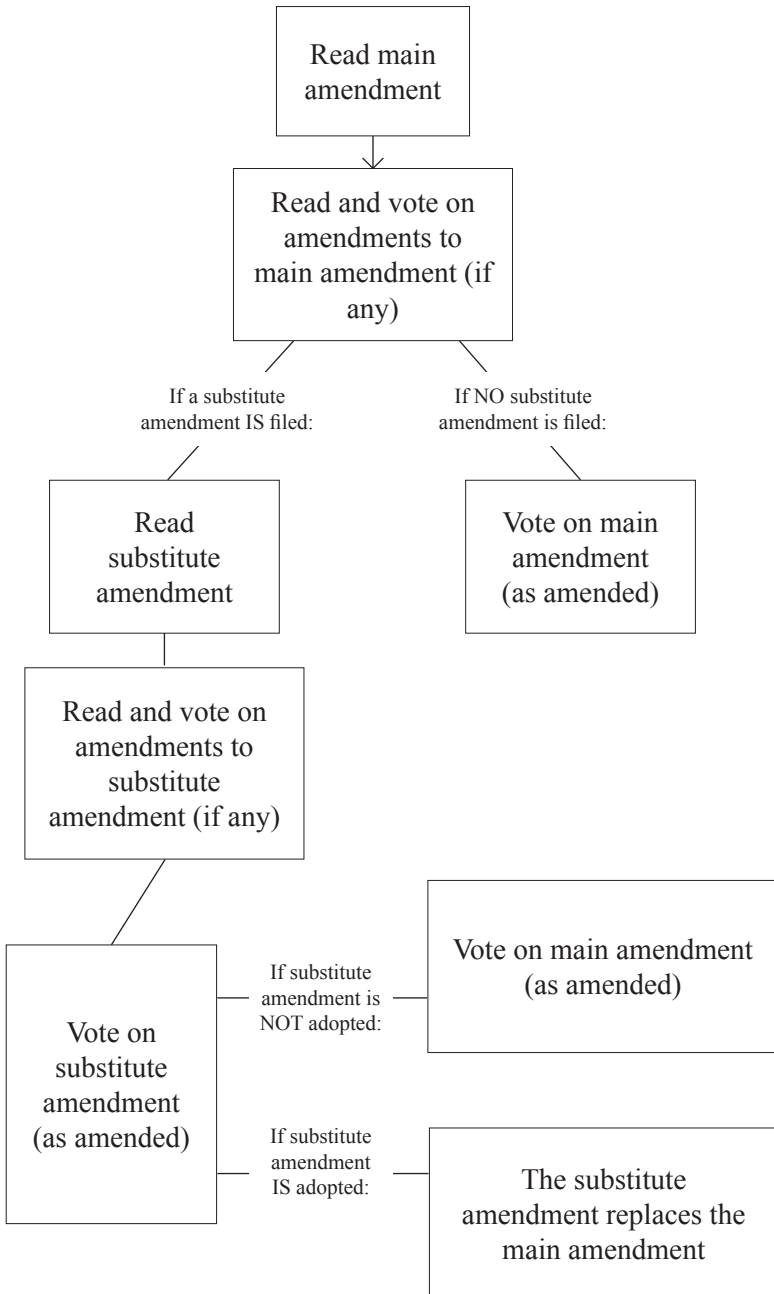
Read main amendment

Read and vote on amendments to main amendment (if any)

If a substitute amendment IS filed:

If NO substitute amendment is filed:

Read substitute amendment

Vote on main amendment (as amended)

Read and vote on amendments to substitute amendment (if any)

Vote on substitute amendment (as amended)

If substitute amendment is NOT adopted:

Vote on main amendment (as amended)

If substitute amendment IS adopted:

The substitute amendment replaces the main amendment